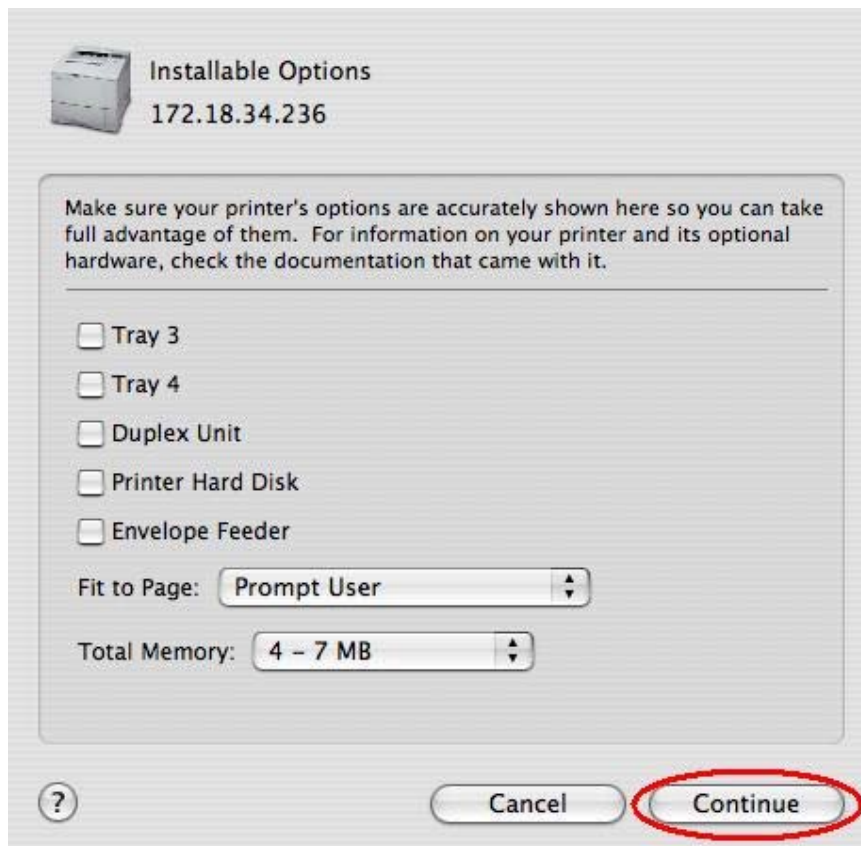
Installable Options
172.18.34.236

Make sure your printer's options are accurately shown here so you can take full advantage of them. For information on your printer and its optional hardware, check the documentation that came with it.

Tray 3

Tray 4

Duplex Unit

Printer Hard Disk

Envelope Feeder

Fit to Page: Prompt User

Total Memory: 4 – 7 MB

?

Cancel

Continue